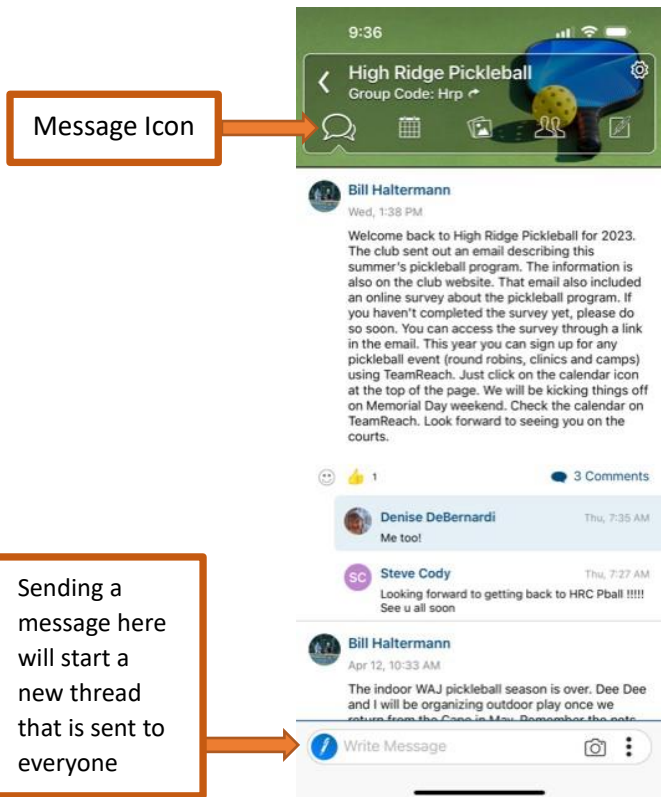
Message Icon

9:36

High Ridge Pickleball
Group Code: Hrp

Bill Haltermann
Wed, 1:38 PM

Welcome back to High Ridge Pickleball for 2023. The club sent out an email describing this summer's pickleball program. The information is also on the club website. That email also included an online survey about the pickleball program. If you haven't completed the survey yet, please do so soon. You can access the survey through a link in the email. This year you can sign up for any pickleball event (round robins, clinics and camps) using TeamReach. Just click on the calendar icon at the top of the page. We will be kicking things off on Memorial Day weekend. Check the calendar on TeamReach. Look forward to seeing you on the courts.

1

3 Comments

Denise DeBernardi
Thu, 7:35 AM
Me too!

SC
Steve Cody
Thu, 7:27 AM
Looking forward to getting back to HRC Pball !!!!! See u all soon

Bill Haltermann
Apr 12, 10:33 AM

The indoor WAJ pickleball season is over. Dee Dee and I will be organizing outdoor play once we return from the Cape in May. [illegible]

Sending a message here will start a new thread that is sent to everyone

Write Message